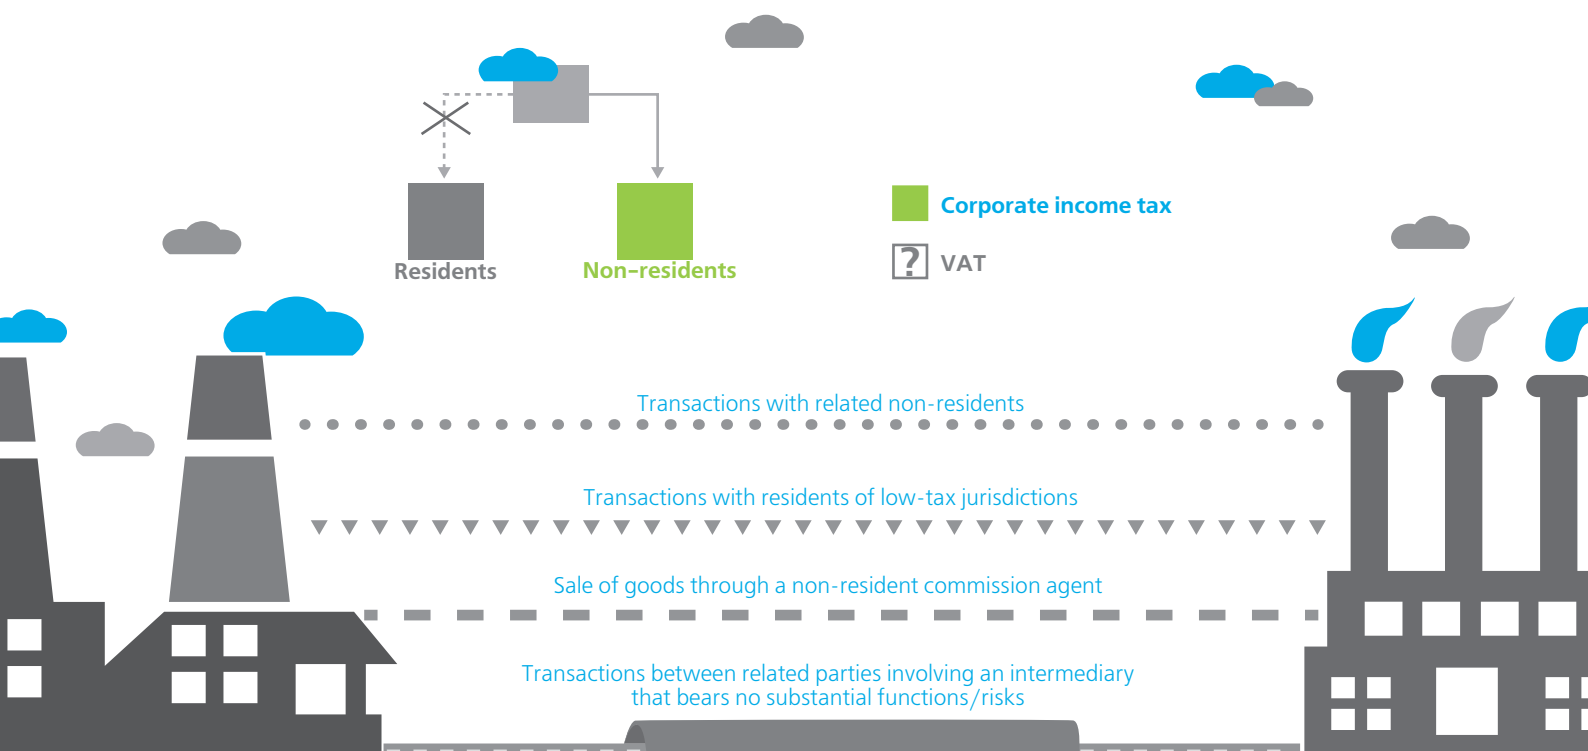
Residents

Non-residents

Corporate income tax

? VAT

Transactions with related non-residents

Transactions with residents of low-tax jurisdictions

Sale of goods through a non-resident commission agent

Transactions between related parties involving an intermediary that bears no substantial functions/risks